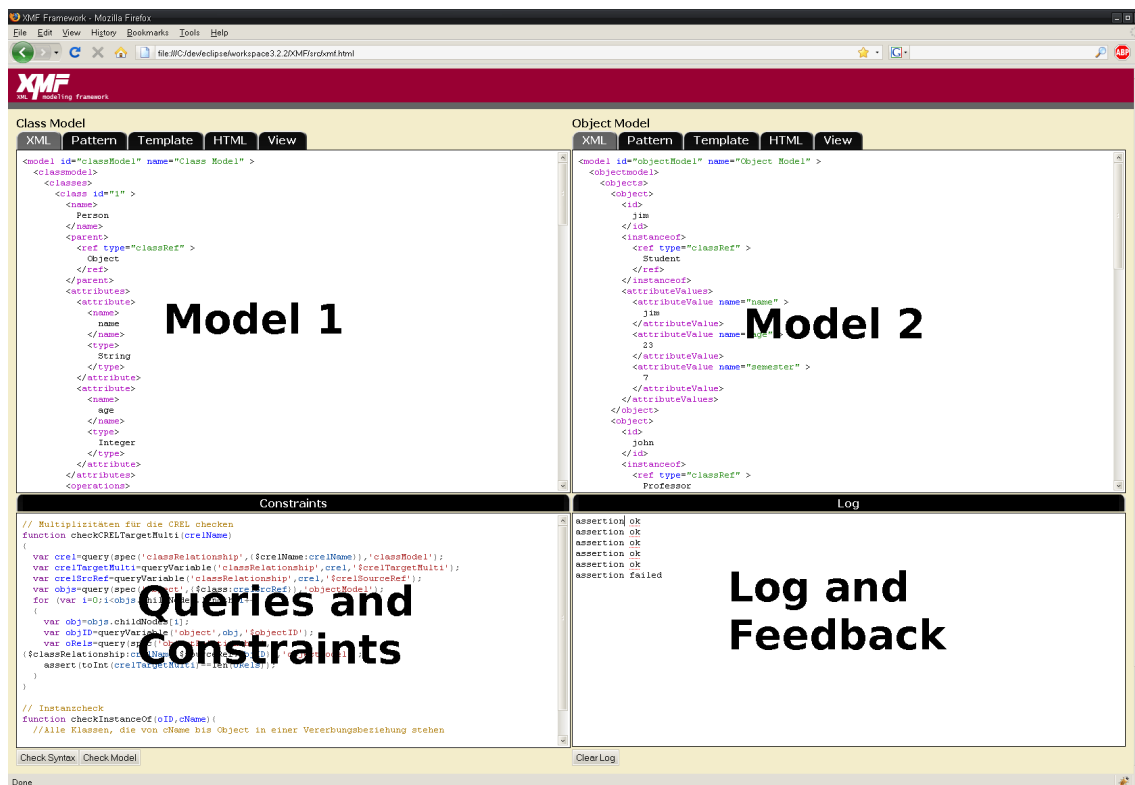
XMF Framework - Mozilla Firefox

File Edit View History Bookmarks Tools Help

file:///C:/dev/eclipse/workspace3.2.2/XMF/src/xmf.html

XMF XML modeling framework

Class Model

XML Pattern Template HTML View

<model id="classModel" name="Class Model" >
<classmodel>
<classes>
<class id="1" >
<name>
Person
</name>
<parent>
<ref type="classRef" >
Object
</ref>
</parent>
<attributes>
<attribute>
<name>
name
</name>
<type>
String
</type>
</attribute>
<attribute>
<name>
age
</name>
<type>
Integer
</type>
</attribute>
</attributes>
<operations>

Model 1

Object Model

XML Pattern Template HTML View

<model id="objectModel" name="Object Model" >
<objectmodel>
<objects>
<object>
<id>
jim
</id>
<instanceof>
<ref type="classRef" >
Student
</ref>
</instanceof>
<attributeValues>
<attributeValue name="name" >
jim
</attributeValue>
<attributeValue name="age" >
23
</attributeValue>
<attributeValue name="semester" >
7
</attributeValue>
</attributeValues>
</object>
<object>
<id>
john
</id>
<instanceof>
<ref type="classRef" >
Professor

Model 2

Constraints

// Multiplizitäten für die CREL checken
function checkCRELTargetMulti(crelName)
{
var crel=query(spec('classRelationship',{$crelName:crelName}),'classModel');
var crelTargetMulti=queryVariable('classRelationship',crel,'$crelTargetMulti');
var crelSrcRef=queryVariable('classRelationship',crel,'$crelSourceRef');
var objs=query(spec('object',{$class:crelSrcRef}),'objectModel');
for (var i=0;i<objs.childNodes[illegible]
{
var obj=objs.childNodes[i];
var objID=queryVariable('object',obj,'$objectID');
var oRels=query(spec([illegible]
{$classRelationship:crelName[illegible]
assert(toInt(crelTargetMulti)==len(oRels));
}
}

// Instanzcheck
function checkInstanceOf(oID,cName){
//Alle Klassen, die von cName bis Object in einer Vererbungsbeziehung stehen

Queries and Constraints

Check Syntax Check Model

Log

assertion ok
assertion ok
assertion ok
assertion ok
assertion ok
assertion failed

Log and Feedback

Clear Log

Done